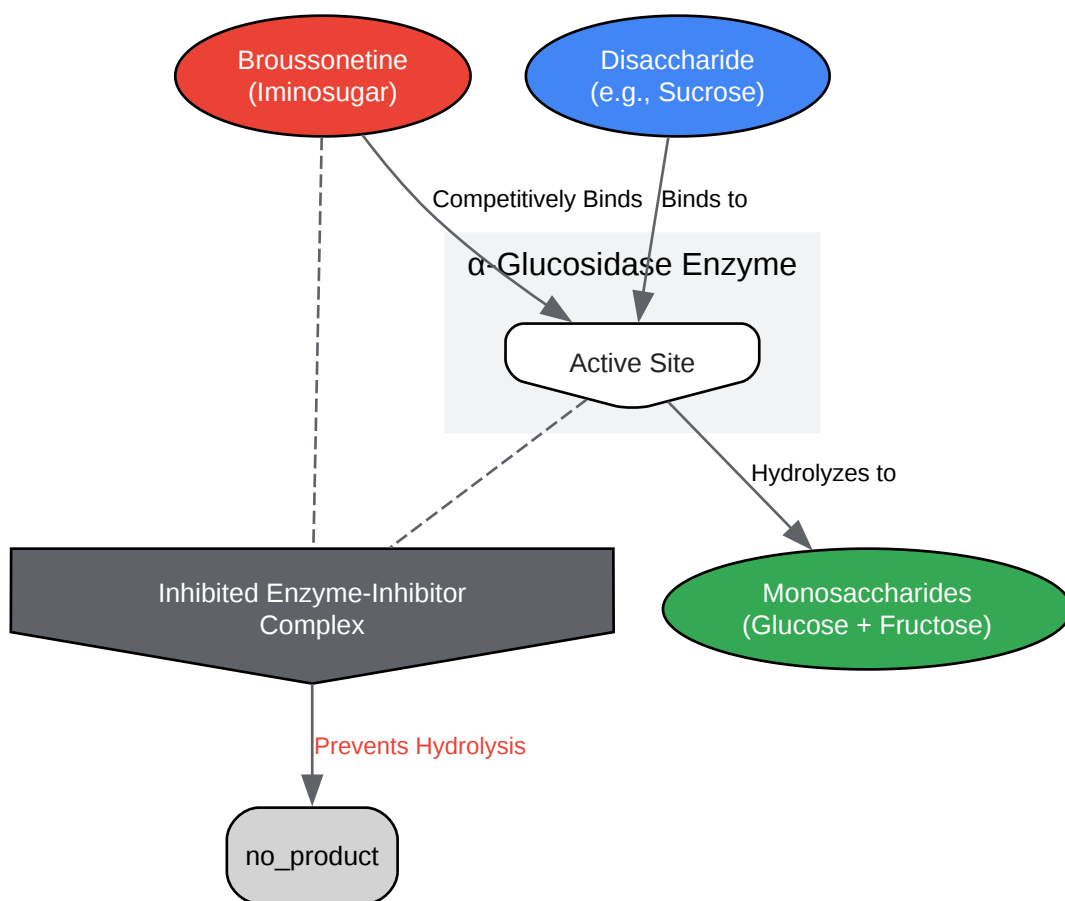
Broussonetine
(Iminosugar)

Disaccharide
(e.g., Sucrose)

Competitively Binds

Binds to

α-Glucosidase Enzyme

Active Site

Hydrolyzes to

Inhibited Enzyme-Inhibitor Complex

Monosaccharides
(Glucose + Fructose)

Prevents Hydrolysis

no_product